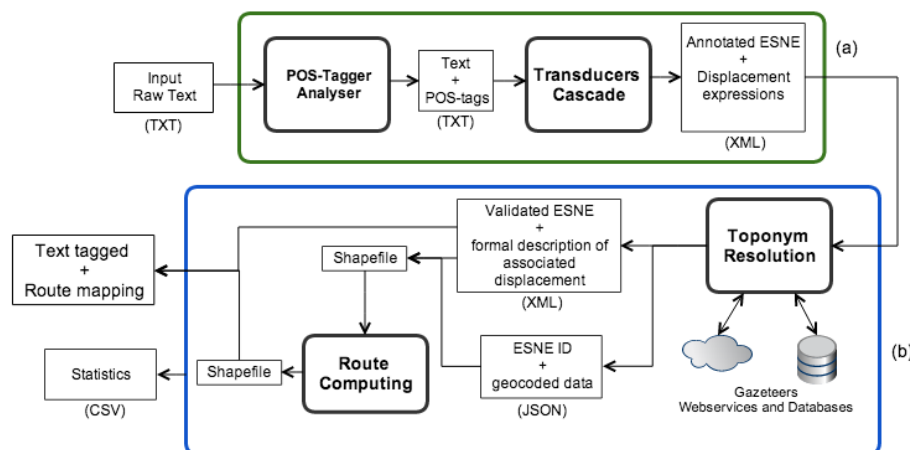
Input Raw Text
(TXT)

POS-Tagger Analyser

Text + POS-tags
(TXT)

Transducers Cascade

Annotated ESNE + Displacement expressions
(XML)

(a)

Text tagged + Route mapping

Shapefile

Validated ESNE + formal description of associated displacement
(XML)

Toponym Resolution

Statistics
(CSV)

Shapefile

Route Computing

ESNE ID + geocoded data
(JSON)

Gazeteers Webservices and Databases

(b)